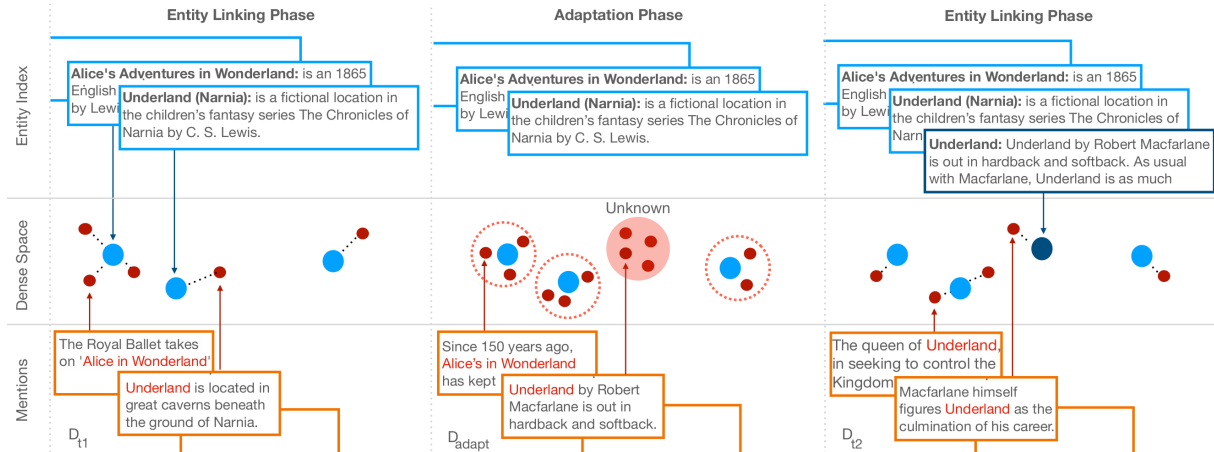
Entity Linking Phase

Adaptation Phase

Entity Linking Phase

Entity Index

Dense Space

Mentions

Alice's Adventures in Wonderland: is an 1865 English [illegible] by Lewi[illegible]

Underland (Narnia): is a fictional location in the children's fantasy series The Chronicles of Narnia by C. S. Lewis.

The Royal Ballet takes on 'Alice in Wonderland'

Underland is located in great caverns beneath the ground of Narnia.

$D_{t1}$

Alice's Adventures in Wonderland: is an 1865 English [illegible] by Lewi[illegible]

Underland (Narnia): is a fictional location in the children's fantasy series The Chronicles of Narnia by C. S. Lewis.

Unknown

Since 150 years ago, Alice's in Wonderland has kept

Underland by Robert Macfarlane is out in hardback and softback.

$D_{adapt}$

Alice's Adventures in Wonderland: is an 1865 English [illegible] by Lewi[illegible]

Underland (Narnia): is a fictional location in the children's fantasy series The Chronicles of Narni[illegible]

Underland: Underland by Robert Macfarlane is out in hardback and softback. As usual with Macfarlane, Underland is as much

The queen of Underland, in seeking to control the Kingdom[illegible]

Macfarlane himself figures Underland as the culmination of his career.

$D_{t2}$